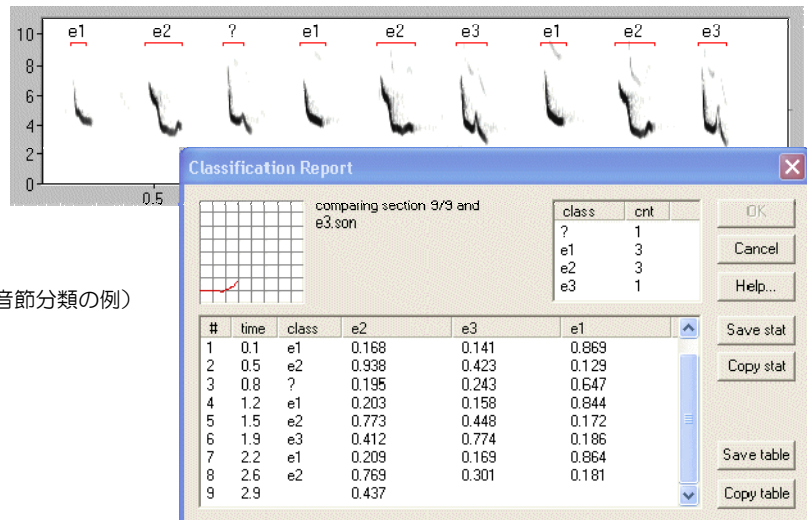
10
8
6
4
2
0
0.5

e1 e2 ? e1 e2 e3 e1 e2 e3

音節分類の例）

Classification Report

comparing section 9/9 and e3.son

| class | cnt |
|---|---|
| ? | 1 |
| e1 | 3 |
| e2 | 3 |
| e3 | 1 |

OK
Cancel
Help...

| # | time | class | e2 | e3 | e1 |
|---|---|---|---|---|---|
| 1 | 0.1 | e1 | 0.168 | 0.141 | 0.869 |
| 2 | 0.5 | e2 | 0.938 | 0.423 | 0.129 |
| 3 | 0.8 | ? | 0.195 | 0.243 | 0.647 |
| 4 | 1.2 | e1 | 0.203 | 0.158 | 0.844 |
| 5 | 1.5 | e2 | 0.773 | 0.448 | 0.172 |
| 6 | 1.9 | e3 | 0.412 | 0.774 | 0.186 |
| 7 | 2.2 | e1 | 0.209 | 0.169 | 0.864 |
| 8 | 2.6 | e2 | 0.769 | 0.301 | 0.181 |
| 9 | 2.9 | | 0.437 | | |

Save stat
Copy stat
Save table
Copy table